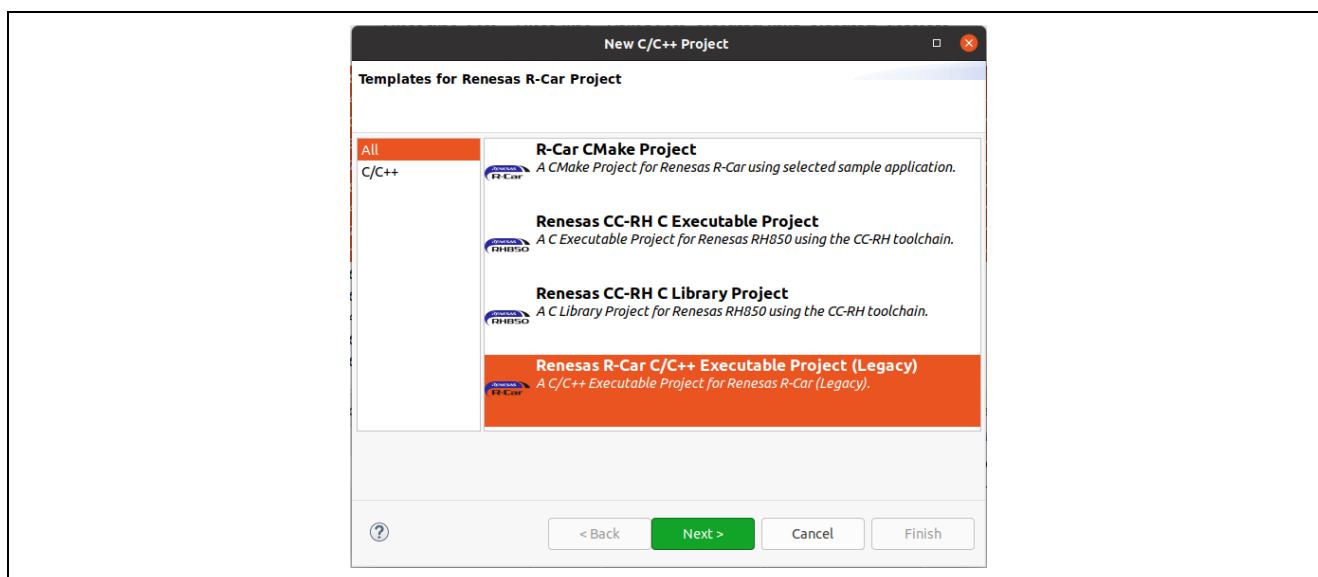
New C/C++ Project

Templates for Renesas R-Car Project

All
C/C++

R-Car CMake Project
A CMake Project for Renesas R-Car using selected sample application.

Renesas CC-RH C Executable Project
A C Executable Project for Renesas RH850 using the CC-RH toolchain.

Renesas CC-RH C Library Project
A C Library Project for Renesas RH850 using the CC-RH toolchain.

Renesas R-Car C/C++ Executable Project (Legacy)
A C/C++ Executable Project for Renesas R-Car (Legacy).

< Back
Next >
Cancel
Finish